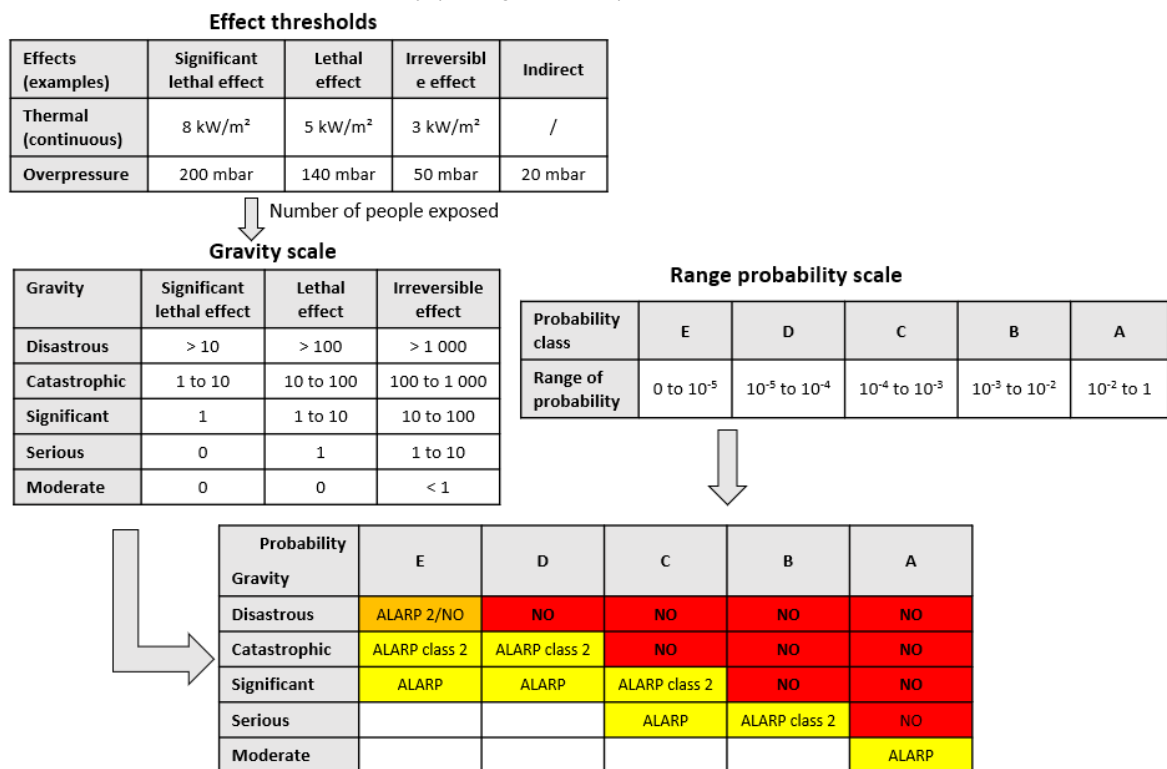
Effect thresholds

| Effects (examples) | Significant lethal effect | Lethal effect | Irreversible effect | Indirect |
|---|---|---|---|---|
| Thermal (continuous) | 8 kW/m² | 5 kW/m² | 3 kW/m² | / |
| Overpressure | 200 mbar | 140 mbar | 50 mbar | 20 mbar |

Number of people exposed

Gravity scale

| Gravity | Significant lethal effect | Lethal effect | Irreversible effect |
|---|---|---|---|
| Disastrous | > 10 | > 100 | > 1 000 |
| Catastrophic | 1 to 10 | 10 to 100 | 100 to 1 000 |
| Significant | 1 | 1 to 10 | 10 to 100 |
| Serious | 0 | 1 | 1 to 10 |
| Moderate | 0 | 0 | < 1 |

Range probability scale

| Probability class | E | D | C | B | A |
|---|---|---|---|---|---|
| Range of probability | 0 to $10^{-5}$ | $10^{-5}$ to $10^{-4}$ | $10^{-4}$ to $10^{-3}$ | $10^{-3}$ to $10^{-2}$ | $10^{-2}$ to 1 |

| Probability / Gravity | E | D | C | B | A |
|---|---|---|---|---|---|
| Disastrous | ALARP 2/NO | NO | NO | NO | NO |
| Catastrophic | ALARP class 2 | ALARP class 2 | NO | NO | NO |
| Significant | ALARP | ALARP | ALARP class 2 | NO | NO |
| Serious | | | ALARP | ALARP class 2 | NO |
| Moderate | | | | | ALARP |